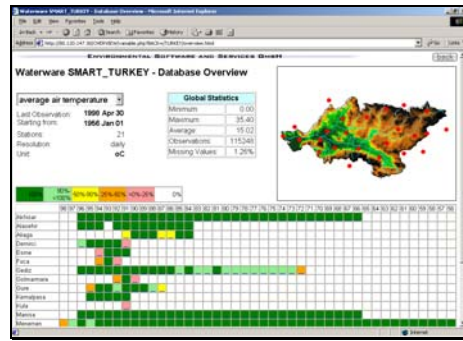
Waterware SMART_TURKEY - Database Overview - Microsoft Internet Explorer

File Edit View Favorites Tools Help

Back Search Favorites History

Address http://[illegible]

Go Links

ENVIRONMENTAL SOFTWARE AND SERVICES GmbH

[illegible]

Waterware SMART_TURKEY - Database Overview

average air temperature

Last Observation: 1998 Apr 30
Starting from: 1956 Jan 01
Stations: 21
Resolution: daily
Unit: oC

| Global Statistics | |
|---|---|
| Minimum | 0.00 |
| Maximum | 35.40 |
| Average | 15.02 |
| Observations | 115248 |
| Missing Values | 1.26% |

100% | 90%-<100% | 50%-90% | 25%-50% | <25%-25% | 0%

98 97 96 95 94 93 92 91 90 89 88 87 86 85 84 83 82 81 80 79 78 77 76 75 74 73 72 71 70 69 68 67 66 65 64 63 62 61 60 59 58 57 56

Akhisar
Alasehir
Aliaga
Demirci
Esme
Foca
Gediz
Golmarmara
Gure
Kemalpasa
Kula
Manisa
Menemen

Internet